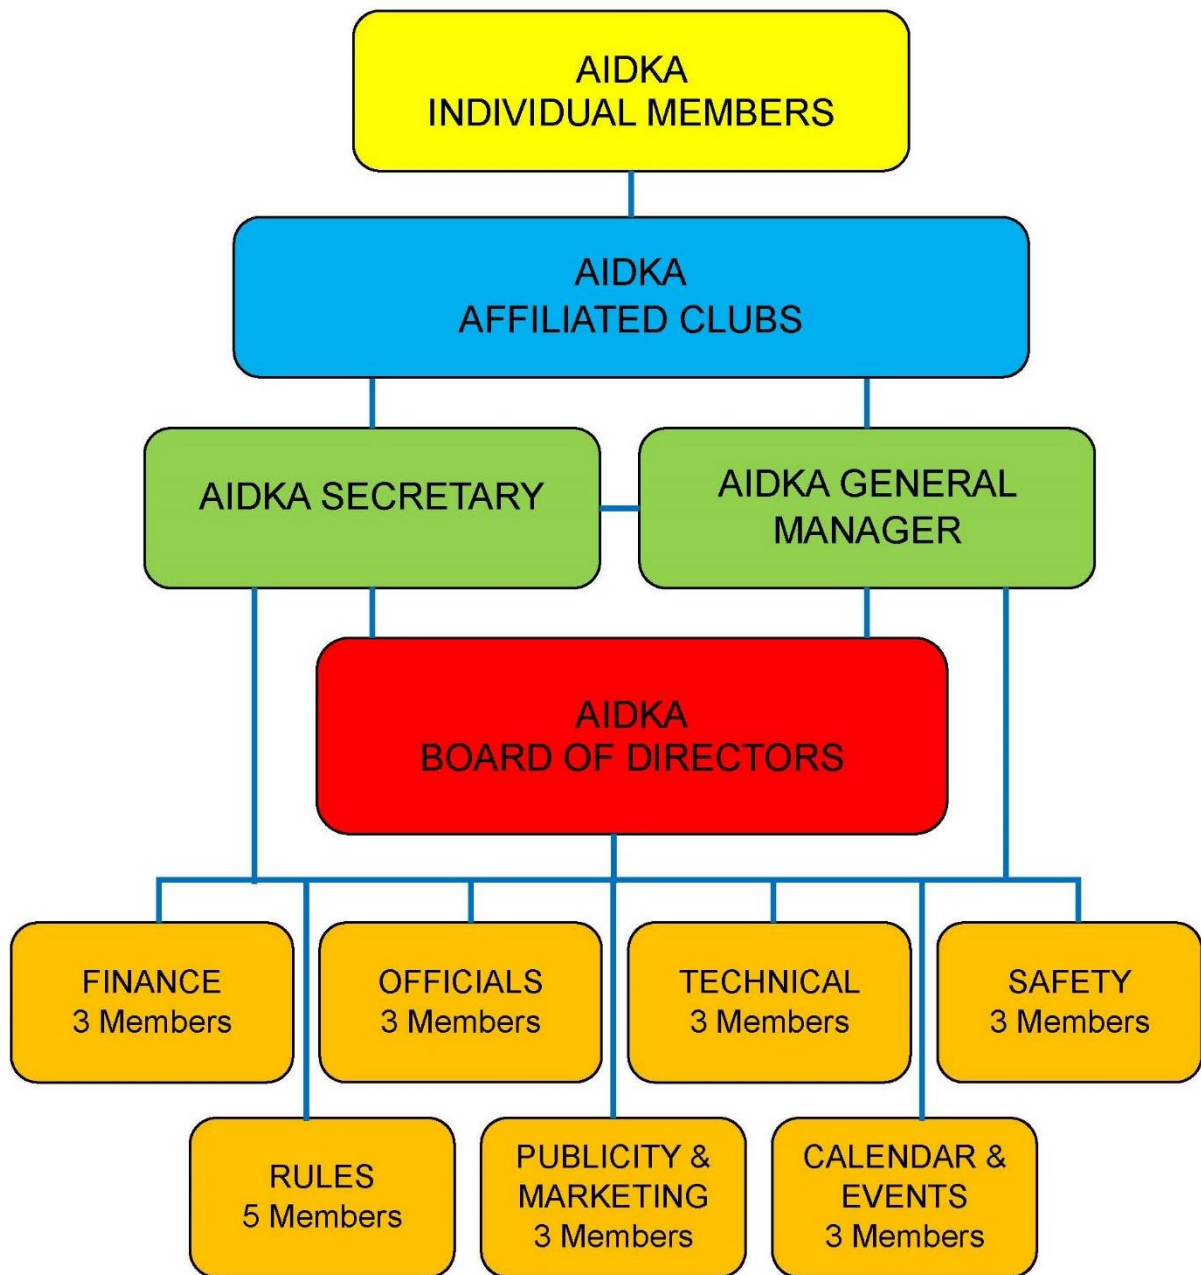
AIDKA
INDIVIDUAL MEMBERS

AIDKA
AFFILIATED CLUBS

AIDKA SECRETARY

AIDKA GENERAL MANAGER

AIDKA
BOARD OF DIRECTORS

FINANCE
3 Members

OFFICIALS
3 Members

TECHNICAL
3 Members

SAFETY
3 Members

RULES
5 Members

PUBLICITY & MARKETING
3 Members

CALENDAR & EVENTS
3 Members